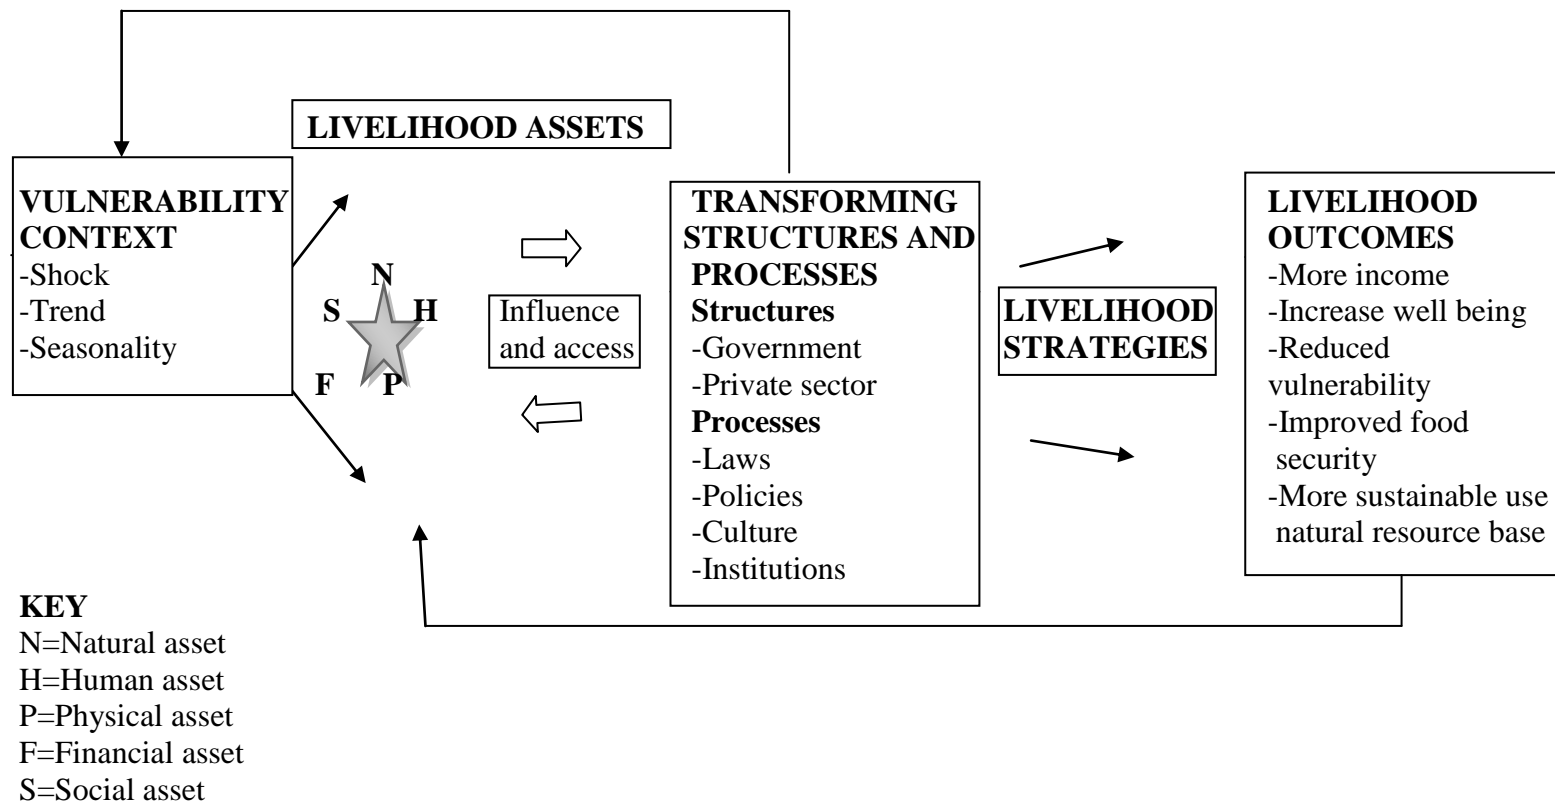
LIVELIHOOD ASSETS

VULNERABILITY CONTEXT
-Shock
-Trend
-Seasonality

N
S H
F P

Influence and access

TRANSFORMING STRUCTURES AND PROCESSES
Structures
-Government
-Private sector
Processes
-Laws
-Policies
-Culture
-Institutions

LIVELIHOOD STRATEGIES

LIVELIHOOD OUTCOMES
-More income
-Increase well being
-Reduced vulnerability
-Improved food security
-More sustainable use natural resource base

KEY
N=Natural asset
H=Human asset
P=Physical asset
F=Financial asset
S=Social asset